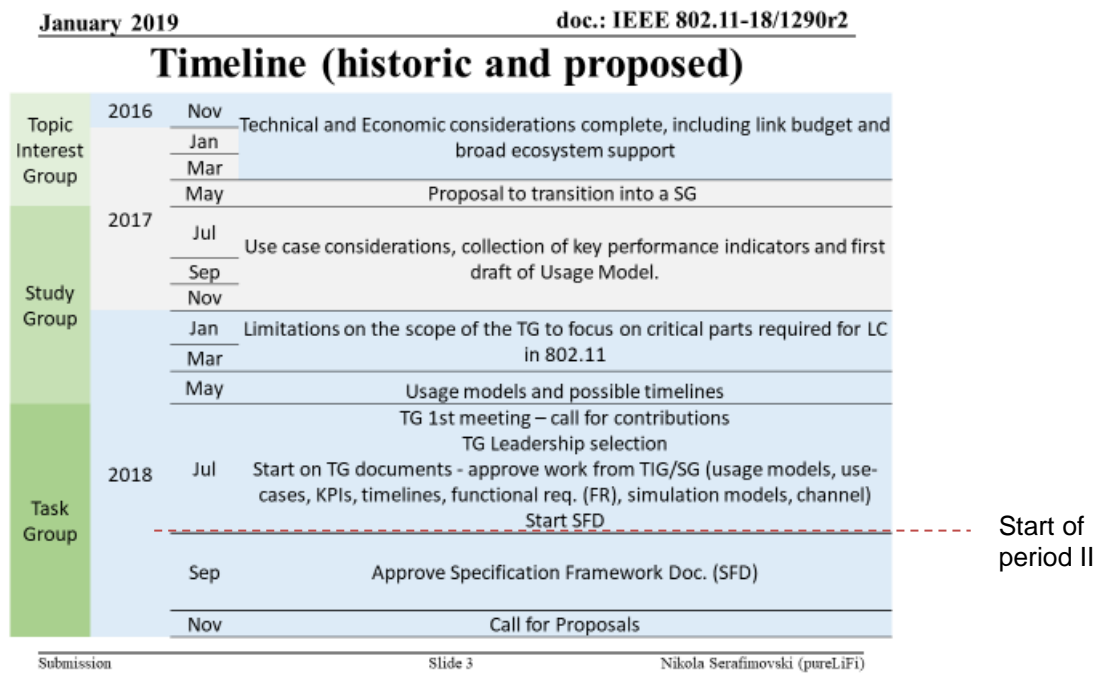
January 2019

doc.: IEEE 802.11-18/1290r2

Timeline (historic and proposed)

| | | | |
|---|---|---|---|
| Topic Interest Group | 2016 | Nov | Technical and Economic considerations complete, including link budget and broad ecosystem support |
| | 2017 | Jan | |
| | | Mar | |
| | | May | Proposal to transition into a SG |
| Study Group | | Jul | Use case considerations, collection of key performance indicators and first draft of Usage Model. |
| | | Sep | |
| | | Nov | |
| | 2018 | Jan | Limitations on the scope of the TG to focus on critical parts required for LC in 802.11 |
| | | Mar | |
| | | May | Usage models and possible timelines |
| Task Group | | Jul | TG 1st meeting – call for contributions<br>TG Leadership selection<br>Start on TG documents - approve work from TIG/SG (usage models, use-cases, KPIs, timelines, functional req. (FR), simulation models, channel)<br>Start SFD |
| | | Sep | Approve Specification Framework Doc. (SFD) |
| | | Nov | Call for Proposals |

Start of period II

Submission

Slide 3

Nikola Serafimovski (pureLiFi)